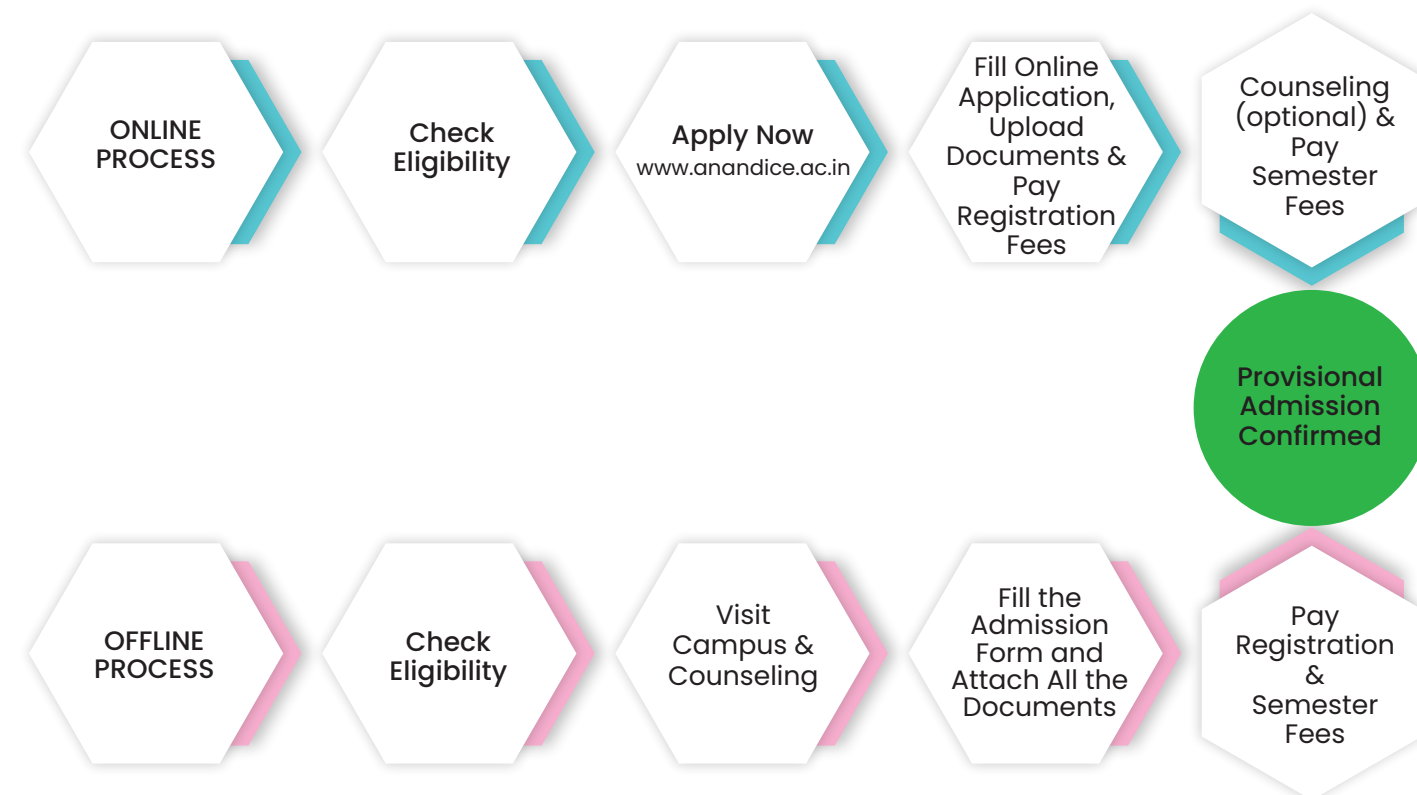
ONLINE PROCESS

Check Eligibility

Apply Now
www.anandice.ac.in

Fill Online Application, Upload Documents & Pay Registration Fees

Counseling (optional) & Pay Semester Fees

Provisional Admission Confirmed

OFFLINE PROCESS

Check Eligibility

Visit Campus & Counseling

Fill the Admission Form and Attach All the Documents

Pay Registration & Semester Fees